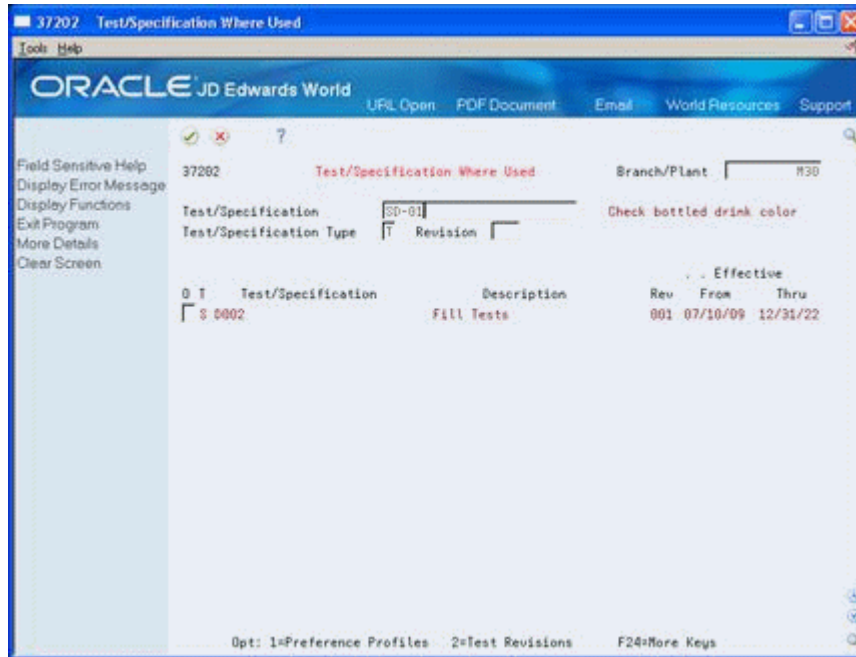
37202 Test/Specification Where Used

Tools Help

ORACLE JD Edwards World

URL Open PDF Document Email World Resources Support

Field Sensitive Help
Display Error Message
Display Functions
Exit Program
More Details
Clear Screen

37202 Test/Specification Where Used Branch/Plant M30

Test/Specification SD-01 Check bottled drink color
Test/Specification Type T Revision

Effective

| O | T | Test/Specification | Description | Rev | From | Thru |
|---|---|---|---|---|---|---|
| | S | 0002 | Fill Tests | 001 | 07/10/09 | 12/31/22 |

Opt: 1=Preference Profiles 2=Test Revisions F24=More Keys